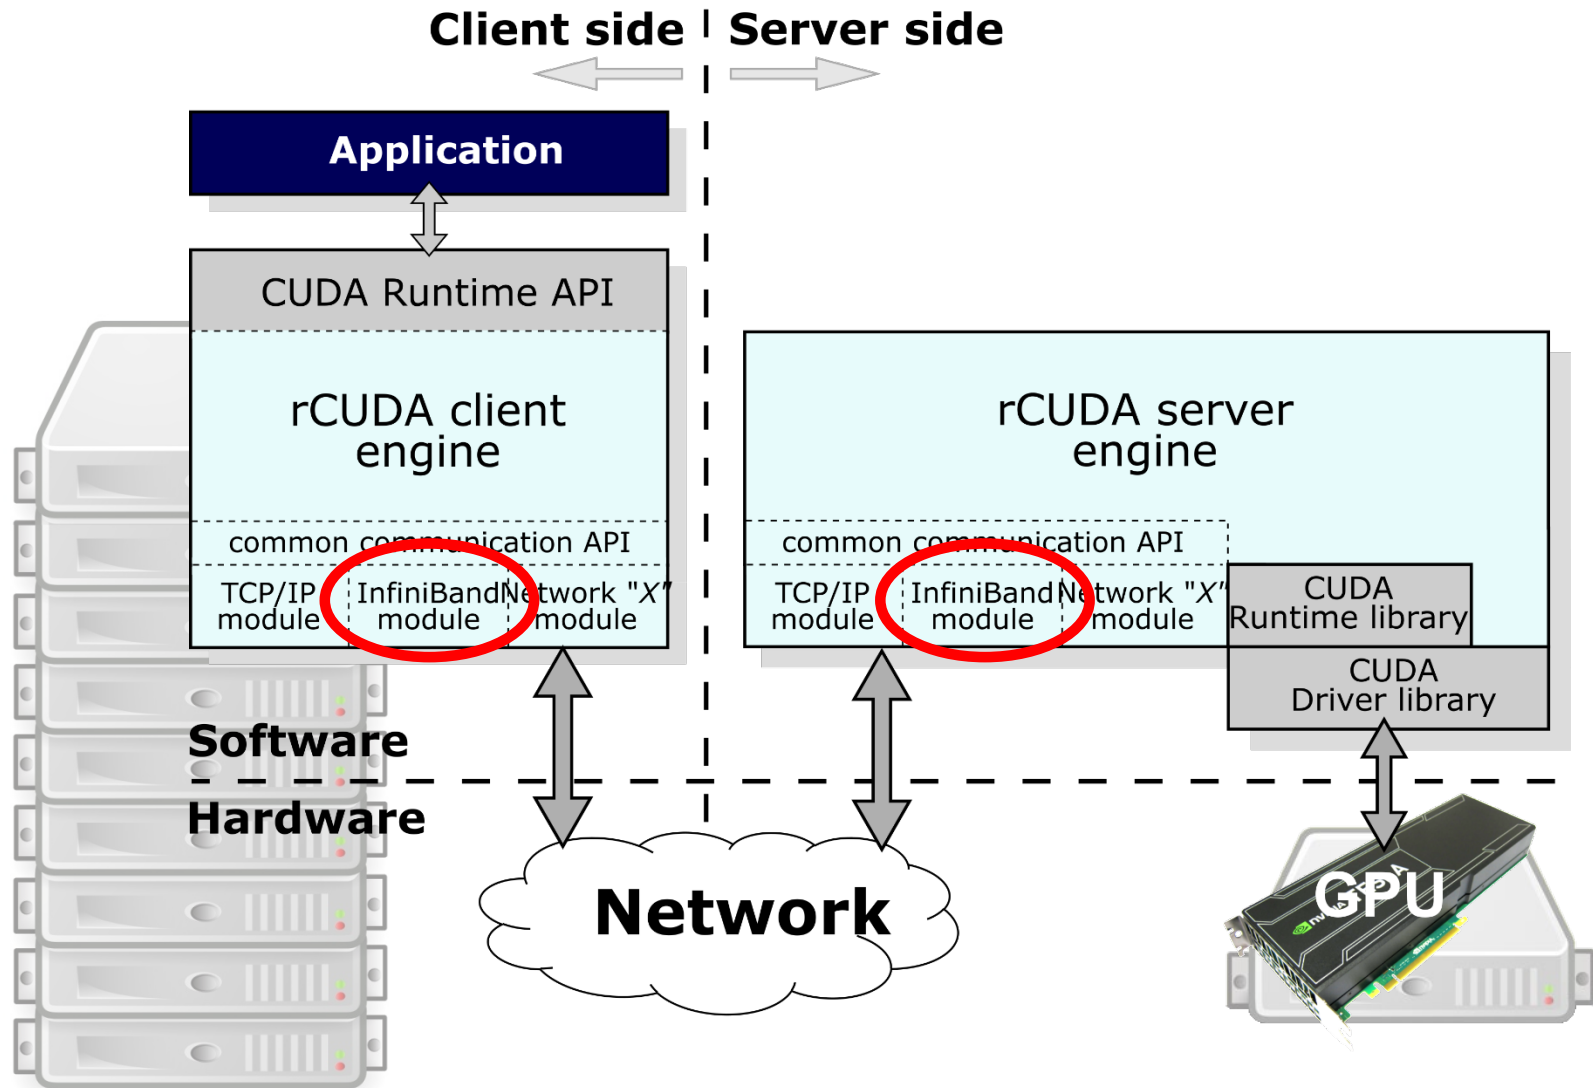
Client side | Server side

Application

CUDA Runtime API

rCUDA client engine

common communication API

TCP/IP module
InfiniBand module
Network "X" module

rCUDA server engine

common communication API

TCP/IP module
InfiniBand module
Network "X" module

CUDA Runtime library

CUDA Driver library

Software

Hardware

Network

GPU